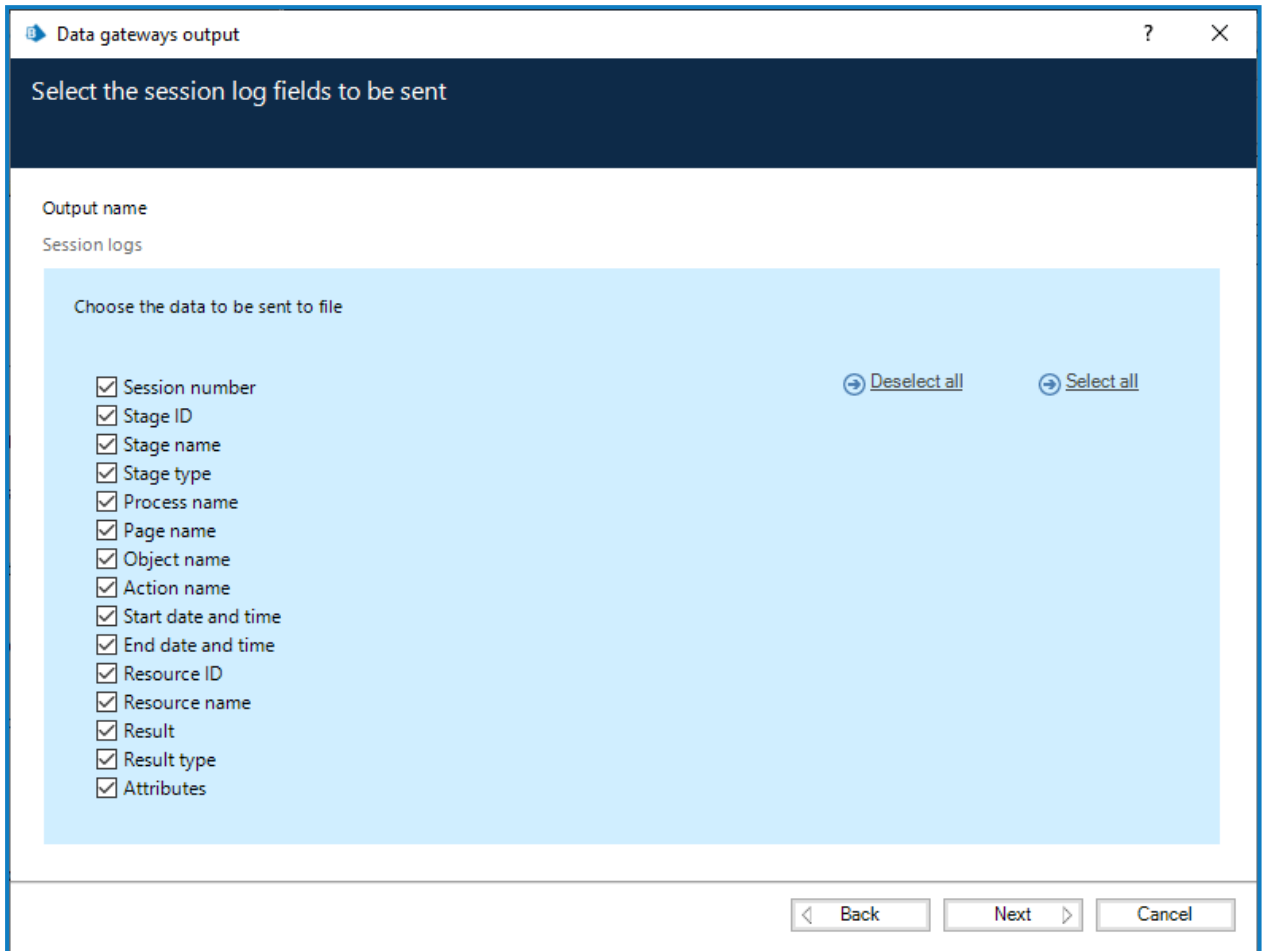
Data gateways output

?

X

Select the session log fields to be sent

Output name

Session logs

Choose the data to be sent to file

Deselect all

Select all

☑ Session number
☑ Stage ID
☑ Stage name
☑ Stage type
☑ Process name
☑ Page name
☑ Object name
☑ Action name
☑ Start date and time
☑ End date and time
☑ Resource ID
☑ Resource name
☑ Result
☑ Result type
☑ Attributes

Back

Next

Cancel